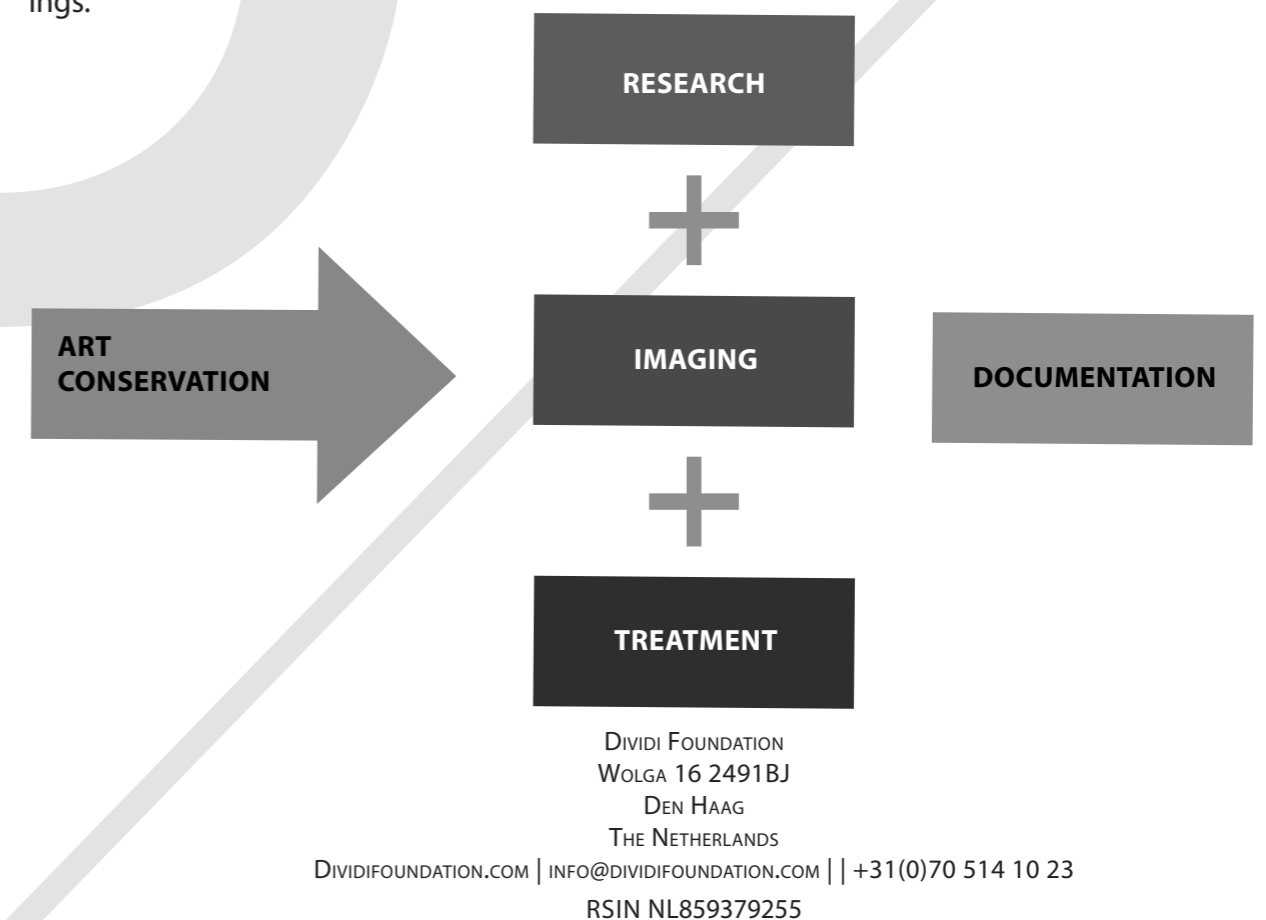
ings.

RESEARCH

ART CONSERVATION

IMAGING

DOCUMENTATION

TREATMENT

Dividi Foundation
Wolga 16 2491BJ
Den Haag
The Netherlands
Dividifoundation.com | info@dividifoundation.com | | +31(0)70 514 10 23
RSIN NL859379255